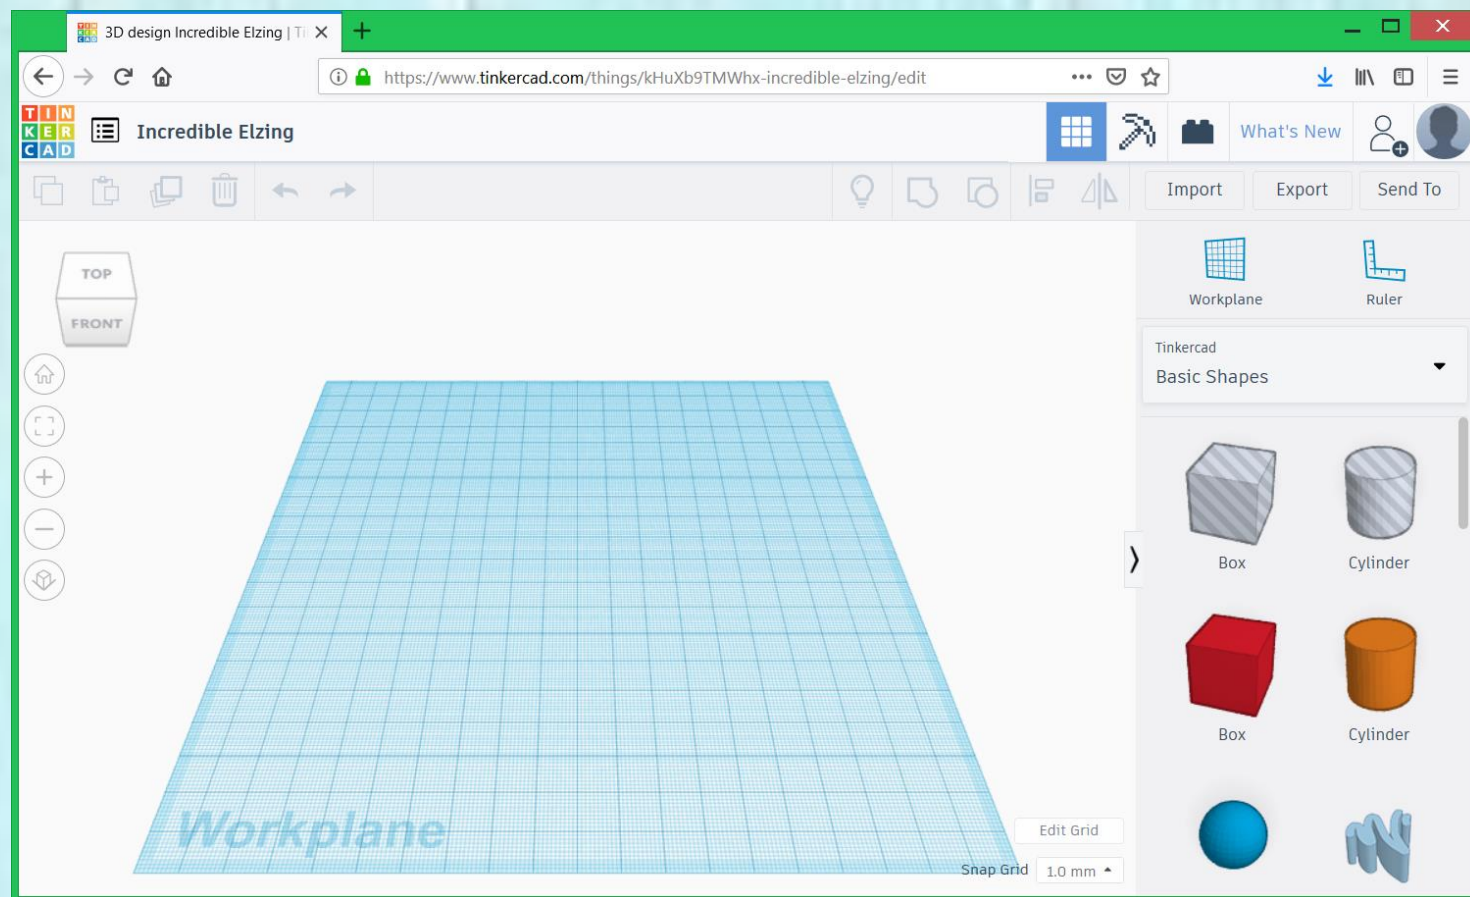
3D design Incredible Elzing | Ti

https://www.tinkercad.com/things/kHuXb9TMWhx-incredible-elzing/edit

TIN KER CAD

Incredible Elzing

What's New

Import

Export

Send To

TOP

FRONT

Workplane

Ruler

Tinkercad

Basic Shapes

Box

Cylinder

Box

Cylinder

Workplane

Edit Grid

Snap Grid 1.0 mm